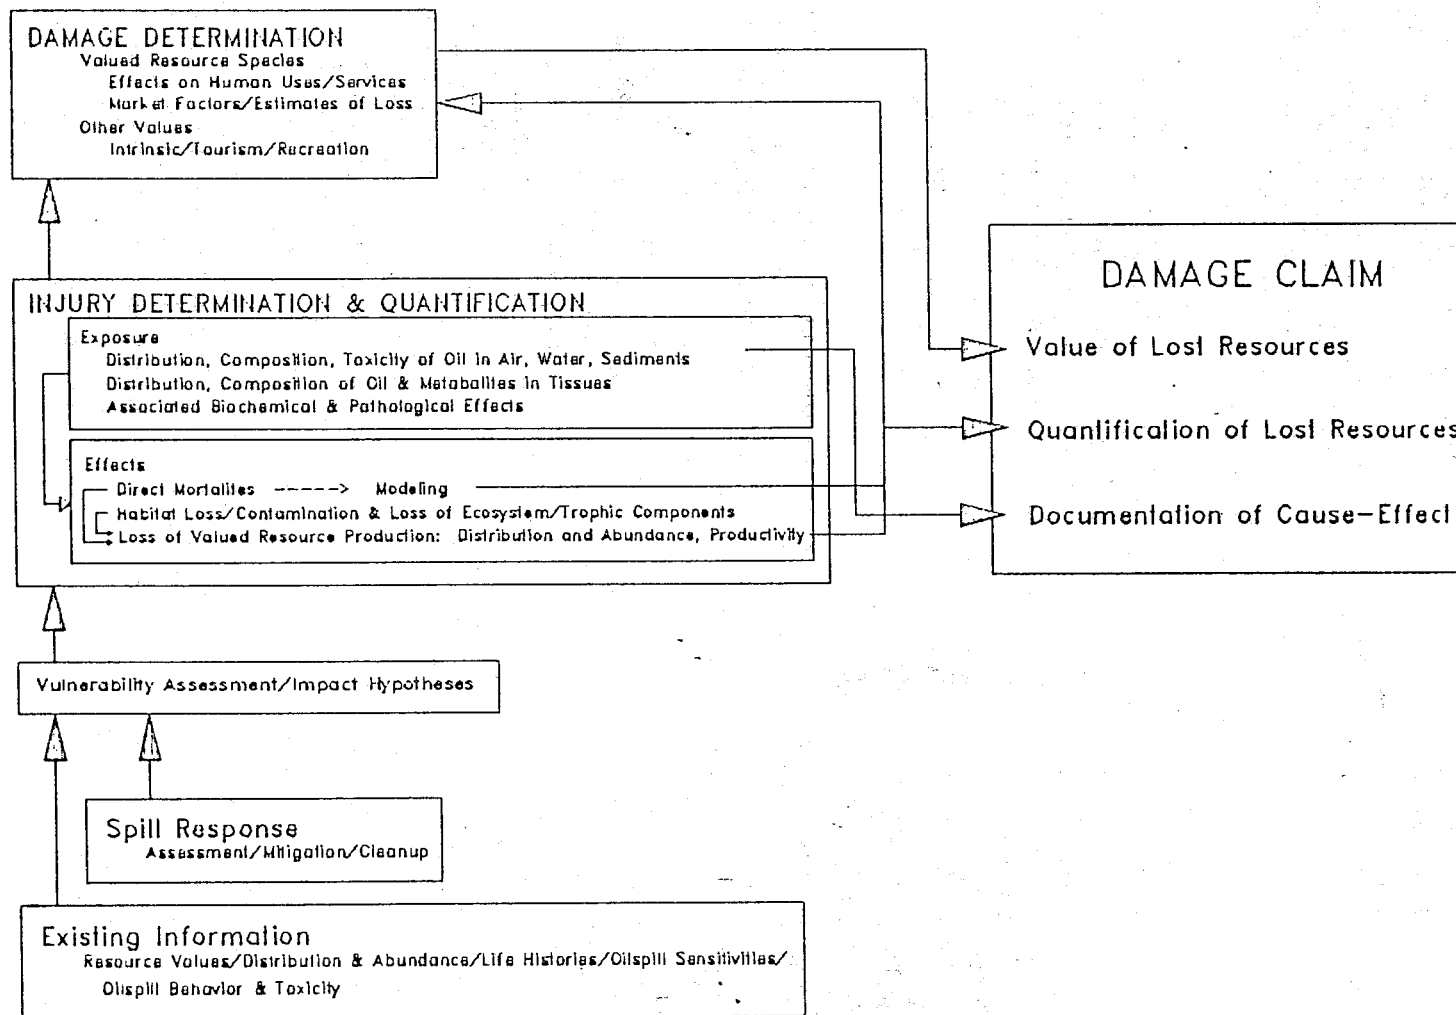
DAMAGE DETERMINATION
Valued Resource Species
Effects on Human Uses/Services
Market Factors/Estimates of Loss
Other Values
Intrinsic/Tourism/Recreation

INJURY DETERMINATION & QUANTIFICATION
Exposure
Distribution, Composition, Toxicity of Oil in Air, Water, Sediments
Distribution, Composition of Oil & Metabolites in Tissues
Associated Biochemical & Pathological Effects
Effects
Direct Mortalites -----> Modeling
Habitat Loss/Contamination & Loss of Ecosystem/Trophic Components
Loss of Valued Resource Production: Distribution and Abundance, Productivity

DAMAGE CLAIM
Value of Lost Resources
Quantification of Lost Resources
Documentation of Cause-Effect

Vulnerability Assessment/Impact Hypotheses

Spill Response
Assessment/Mitigation/Cleanup

Existing Information
Resource Values/Distribution & Abundance/Life Histories/Oilspill Sensitivities/
Oilspill Behavior & Toxicity